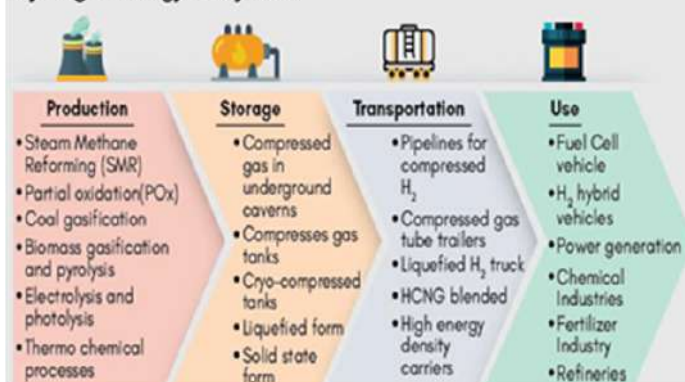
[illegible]

Production
• Steam Methane Reforming (SMR)
• Partial oxidation(POx)
• Coal gasification
• Biomass gasification and pyrolysis
• Electrolysis and photolysis
• Thermo chemical processes

Storage
• Compressed gas in underground caverns
• Compresses gas tanks
• Cryo-compressed tanks
• Liquefied form
• Solid state form

Transportation
• Pipelines for compressed $H_2$
• Compressed gas tube trailers
• Liquefied $H_2$ truck
• HCNG blended
• High energy density carriers

Use
• Fuel Cell vehicle
• $H_2$ hybrid vehicles
• Power generation
• Chemical Industries
• Fertilizer Industry
• Refineries